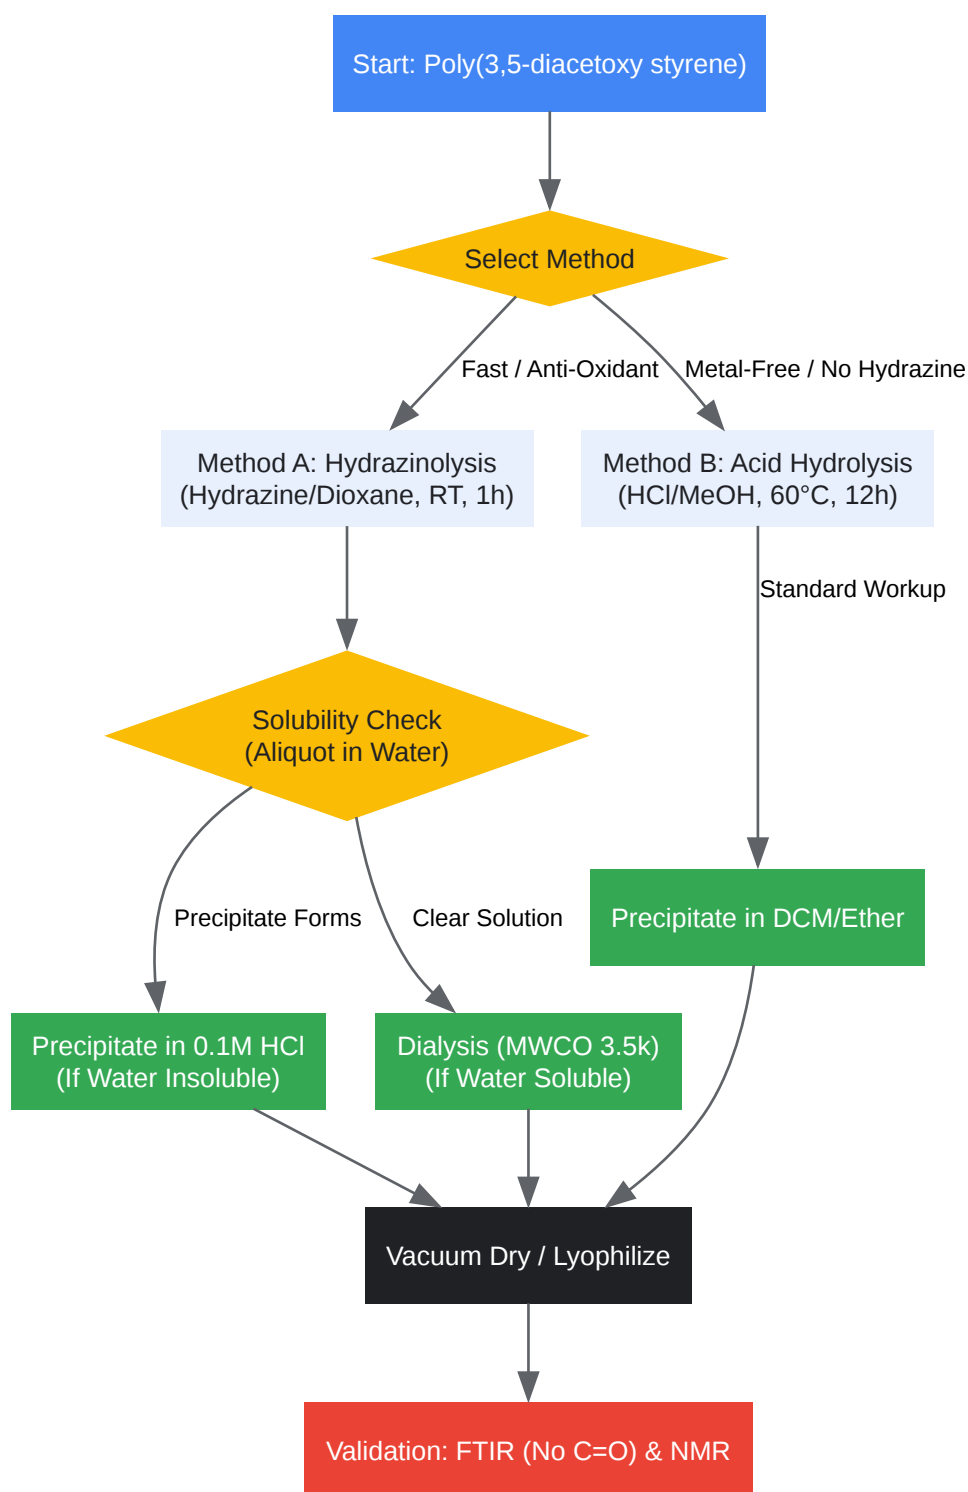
Start: Poly(3,5-diacetoxy styrene)

Select Method

Fast / Anti-Oxidant

Metal-Free / No Hydrazine

Method A: Hydrazinolysis
(Hydrazine/Dioxane, RT, 1h)

Method B: Acid Hydrolysis
(HCl/MeOH, 60°C, 12h)

Standard Workup

Solubility Check
(Aliquot in Water)

Precipitate Forms

Clear Solution

Precipitate in DCM/Ether

Precipitate in 0.1M HCl
(If Water Insoluble)

Dialysis (MWCO 3.5k)
(If Water Soluble)

Vacuum Dry / Lyophilize

Validation: FTIR (No C=O) & NMR